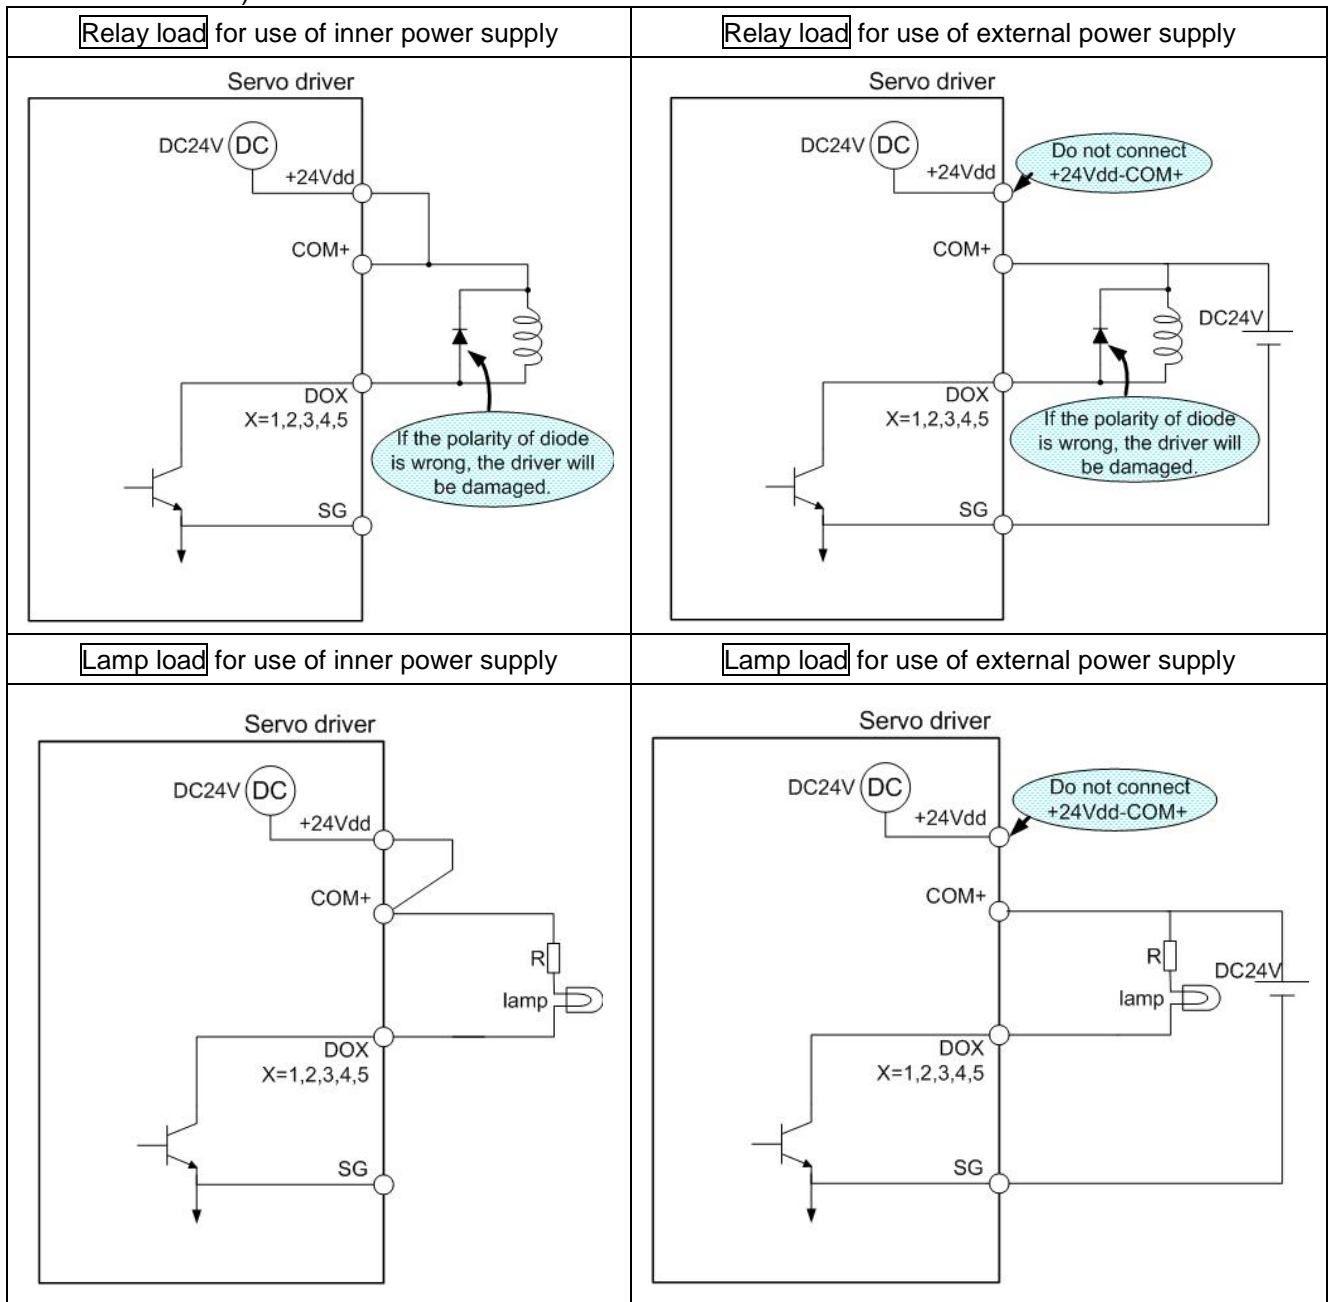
| Relay load for use of inner power supply | Relay load for use of external power supply |
|---|---|
| Servo driver<br>DC24V DC<br>+24Vdd<br>COM+<br>DOX<br>X=1,2,3,4,5<br>If the polarity of diode is wrong, the driver will be damaged.<br>SG | Servo driver<br>DC24V DC<br>+24Vdd<br>Do not connect +24Vdd-COM+<br>COM+<br>DC24V<br>DOX<br>X=1,2,3,4,5<br>If the polarity of diode is wrong, the driver will be damaged.<br>SG |
| Lamp load for use of inner power supply | Lamp load for use of external power supply |
| Servo driver<br>DC24V DC<br>+24Vdd<br>COM+<br>R<br>lamp<br>DOX<br>X=1,2,3,4,5<br>SG | Servo driver<br>DC24V DC<br>+24Vdd<br>Do not connect +24Vdd-COM+<br>COM+<br>R<br>DC24V<br>lamp<br>DOX<br>X=1,2,3,4,5<br>SG |